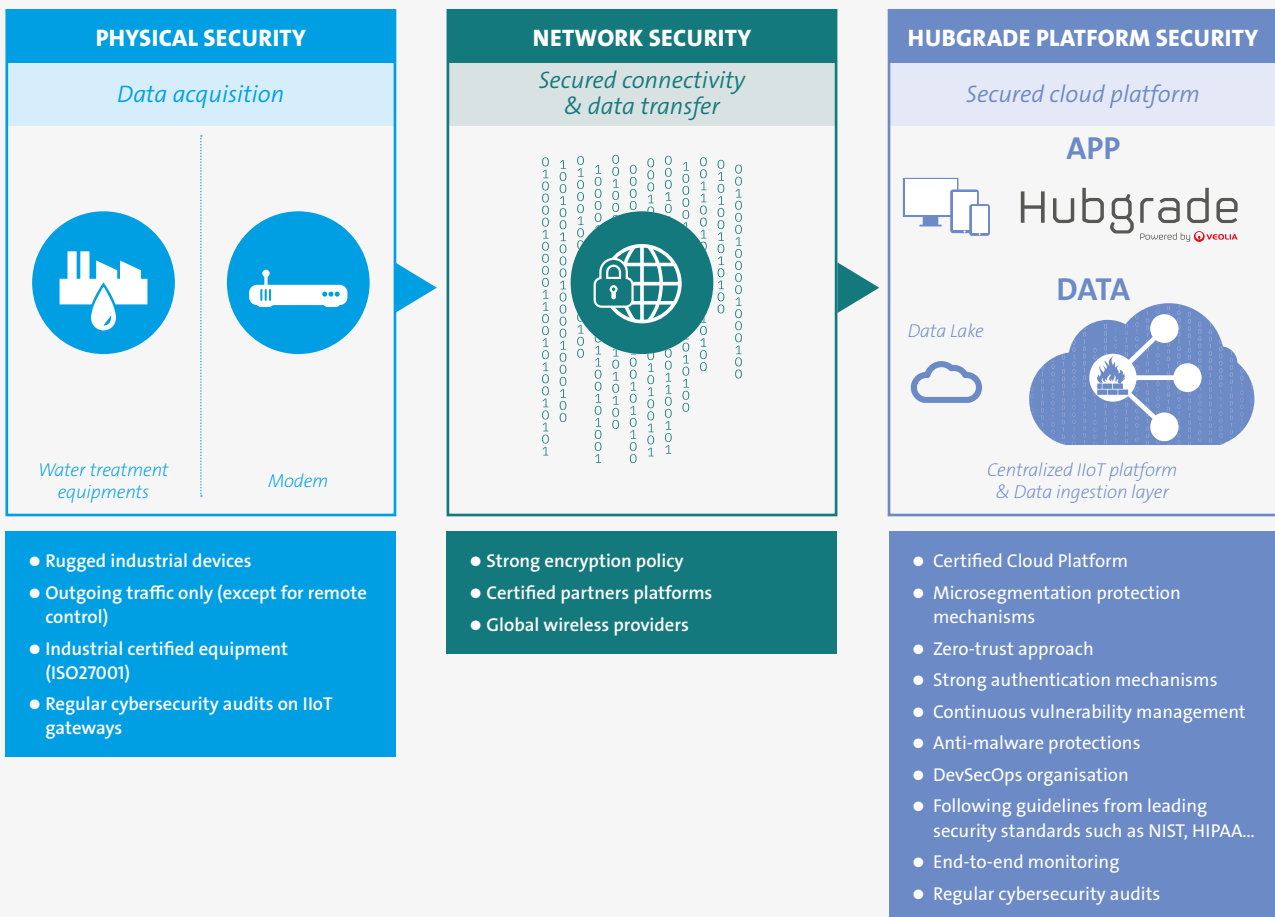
PHYSICAL SECURITY

Data acquisition

Water treatment equipments

Modem

NETWORK SECURITY

Secured connectivity & data transfer

HUBGRADE PLATFORM SECURITY

Secured cloud platform

APP

Hubgrade

Powered by VEOLIA

DATA

Data Lake

Centralized IIoT platform & Data ingestion layer

- Rugged industrial devices
- Outgoing traffic only (except for remote control)
- Industrial certified equipment (ISO27001)
- Regular cybersecurity audits on IIoT gateways

- Strong encryption policy
- Certified partners platforms
- Global wireless providers

- Certified Cloud Platform
- Microsegmentation protection mechanisms
- Zero-trust approach
- Strong authentication mechanisms
- Continuous vulnerability management
- Anti-malware protections
- DevSecOps organisation
- Following guidelines from leading security standards such as NIST, HIPAA...
- End-to-end monitoring
- Regular cybersecurity audits